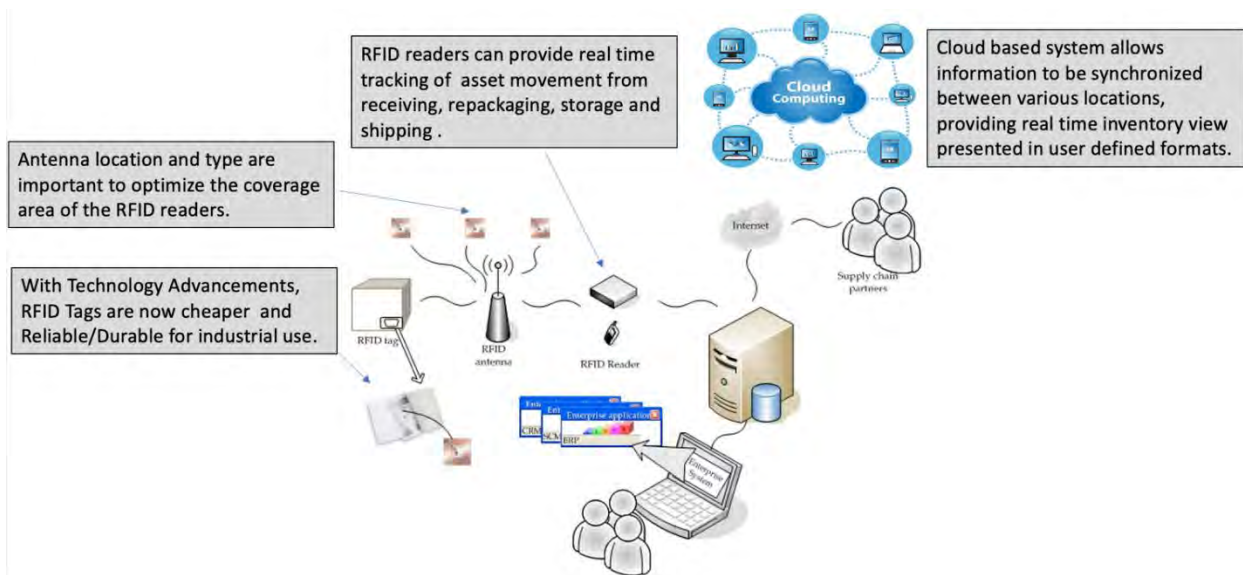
RFID readers can provide real time tracking of asset movement from receiving, repackaging, storage and shipping .

Cloud Computing

Cloud based system allows information to be synchronized between various locations, providing real time inventory view presented in user defined formats.

Antenna location and type are important to optimize the coverage area of the RFID readers.

With Technology Advancements, RFID Tags are now cheaper and Reliable/Durable for industrial use.

Internet

Supply chain partners

RFID tag

RFID antenna

RFID Reader

Ente

CRM

Ent

SCM

Enterprise application

ERP

Enterprise System